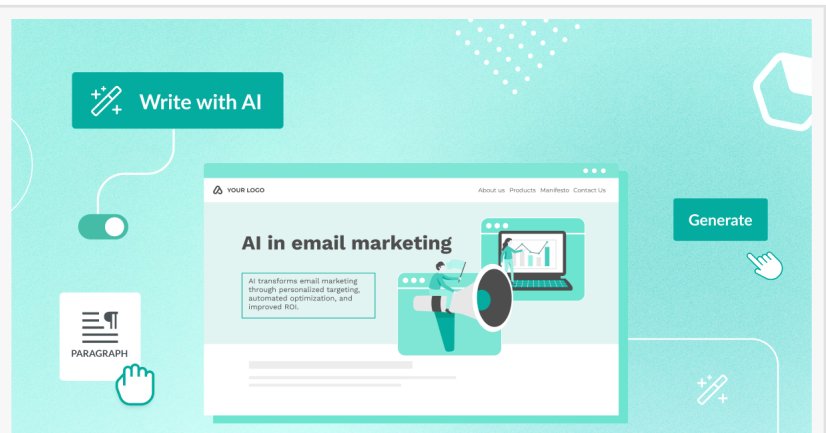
Write with AI

YOUR LOGO

About us Products Manifesto Contact Us

AI in email marketing

AI transforms email marketing through personalized targeting, automated optimization, and improved ROI.

Generate

PARAGRAPH